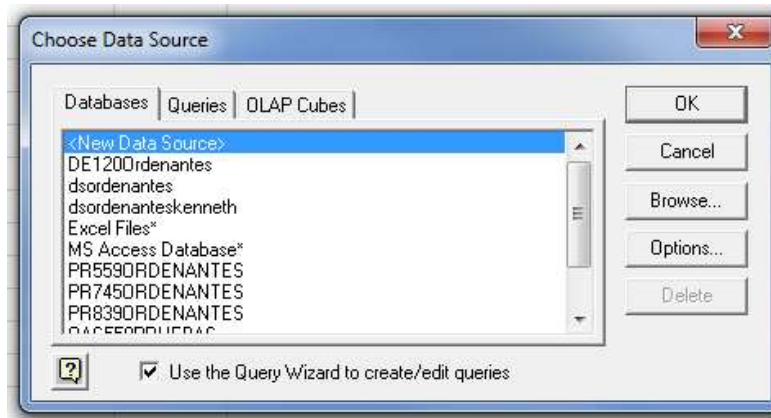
Choose Data Source

Databases | Queries | OLAP Cubes

<New Data Source>
DE120Ordenantes
dsordenantes
dsordenanteskenneth
Excel Files*
MS Access Database*
PR559ORDENANTES
PR745ORDENANTES
PR839ORDENANTES
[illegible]

OK
Cancel
Browse...
Options...
Delete

Use the Query Wizard to create/edit queries